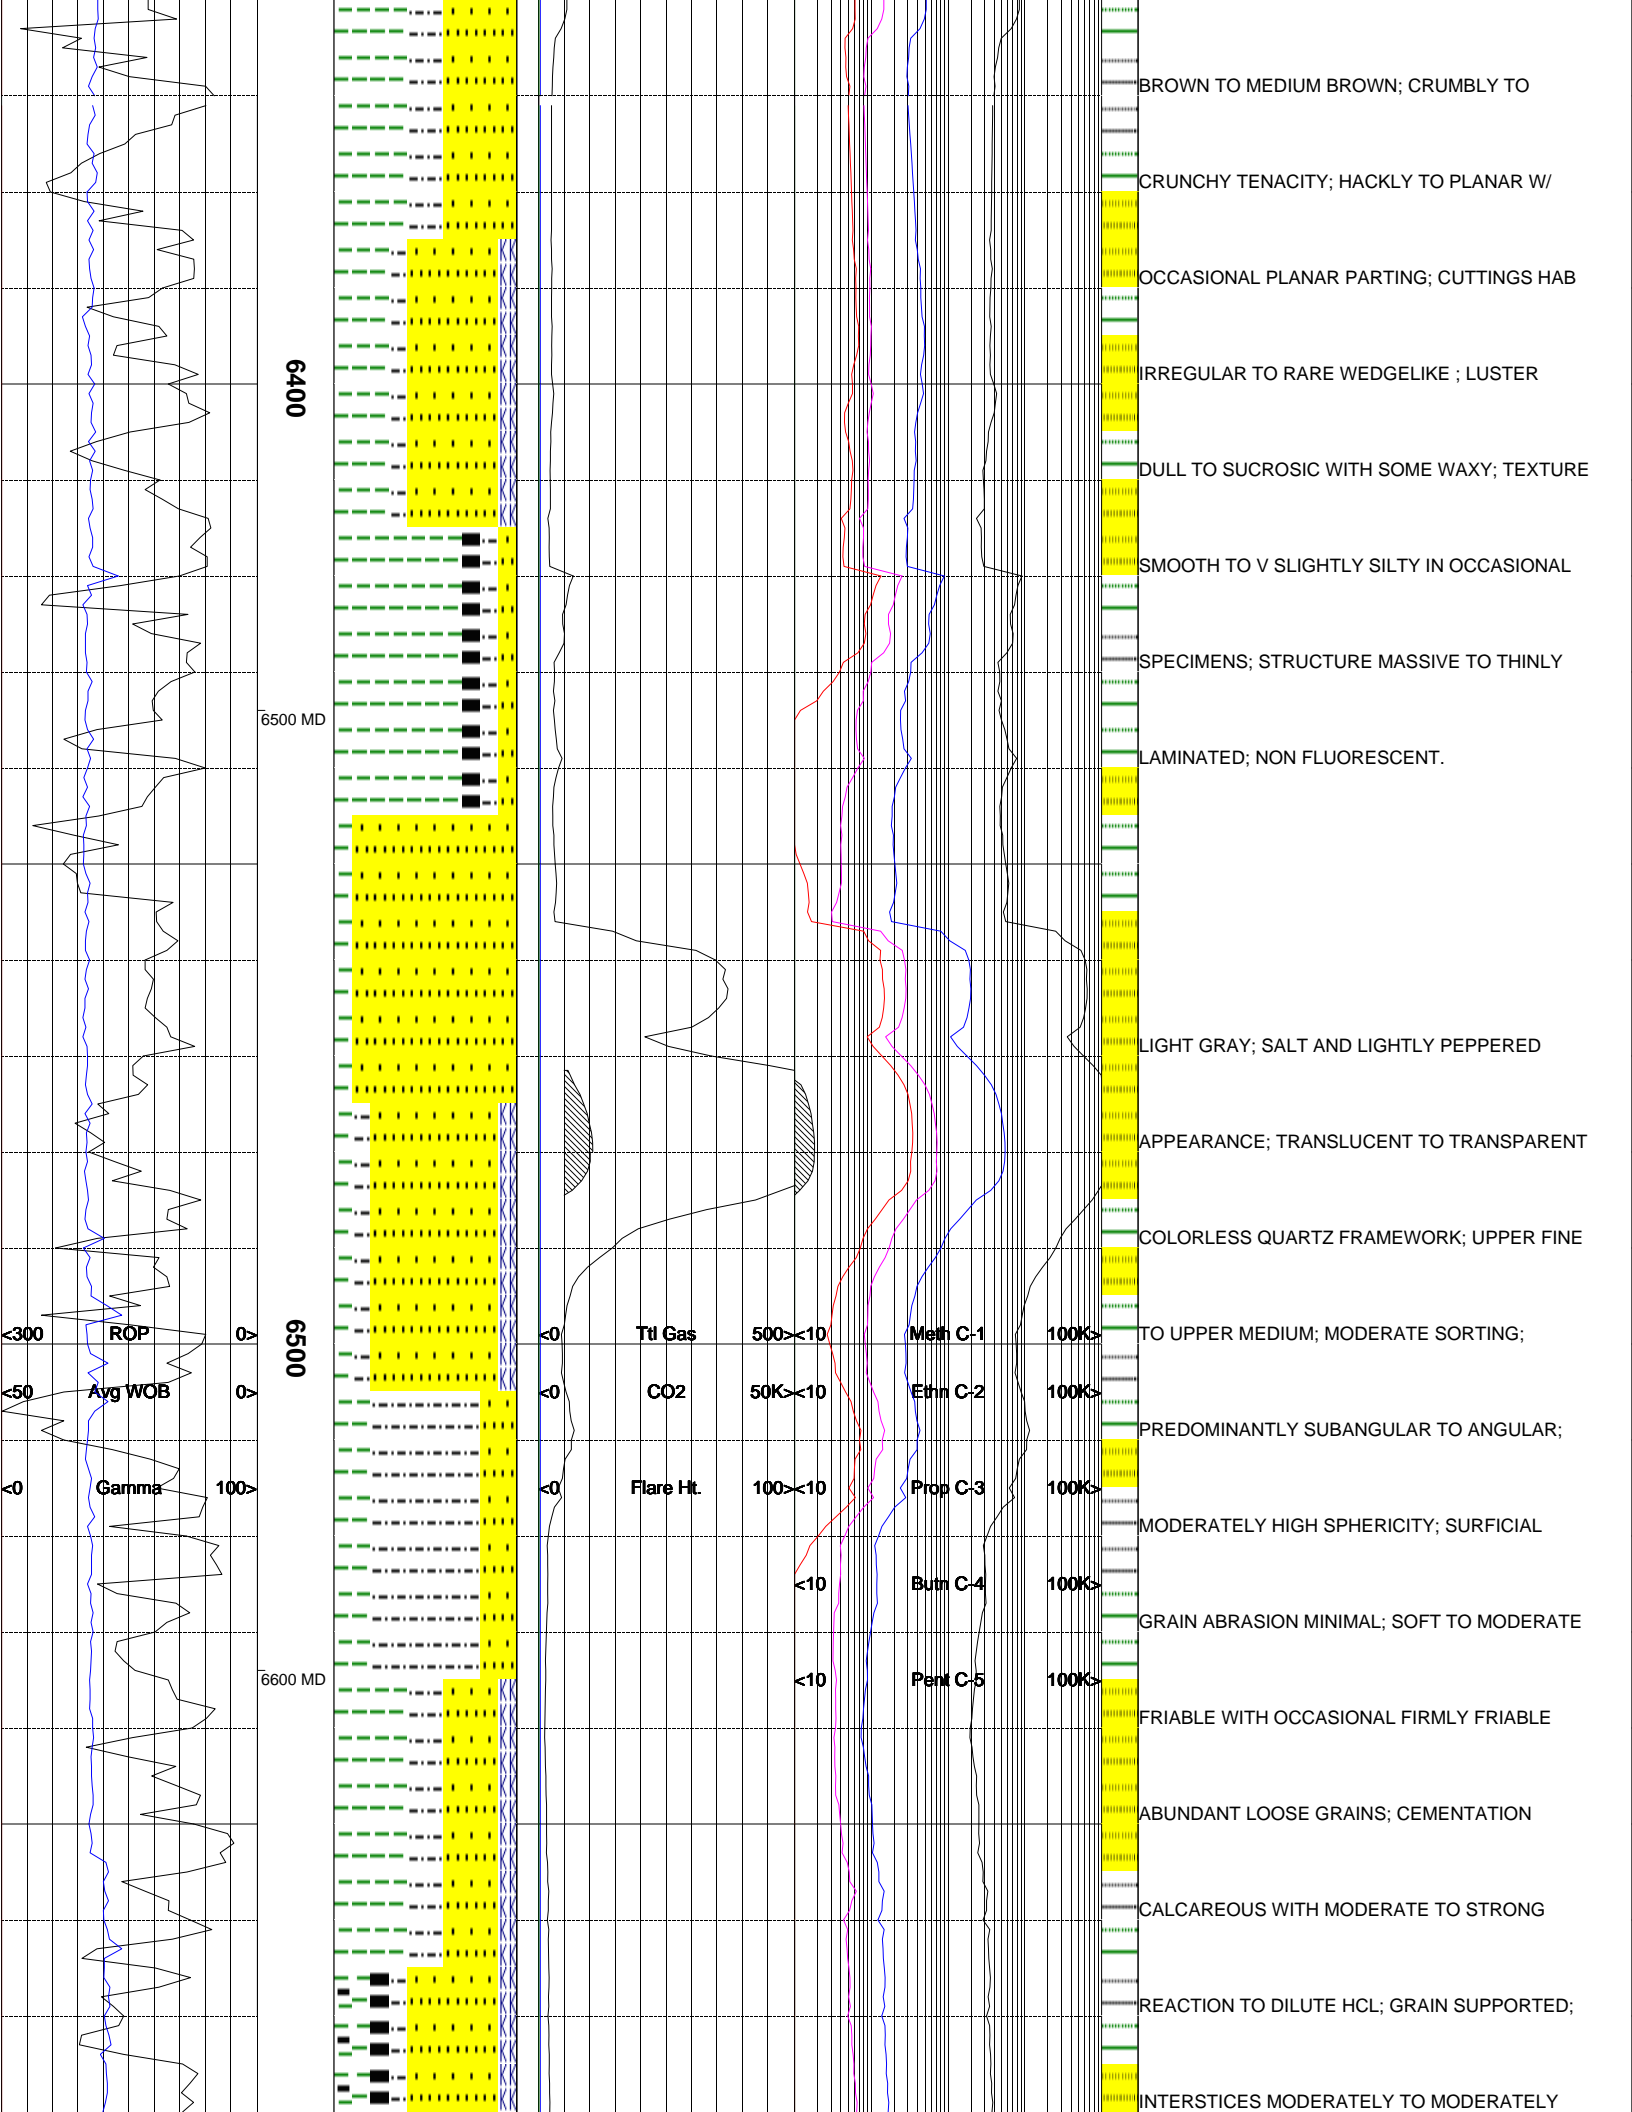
6400

6500 MD

6500

6600 MD

<300 ROP 0>
<50 Avg WOB 0>
<0 Gamma 100>

<0 Ttl Gas 500>
<0 CO2 50K>
<0 Flare Ht. 100>

<10 Meth C-1 100K>
<10 Ethn C-2 100K>
<10 Prop C-3 100K>
<10 Butn C-4 100K>
<10 Pent C-5 100K>

BROWN TO MEDIUM BROWN; CRUMBLY TO CRUNCHY TENACITY; HACKLY TO PLANAR W/ OCCASIONAL PLANAR PARTING; CUTTINGS HAB IRREGULAR TO RARE WEDGELIKE ; LUSTER DULL TO SUCROSIC WITH SOME WAXY; TEXTURE SMOOTH TO V SLIGHTLY SILTY IN OCCASIONAL SPECIMENS; STRUCTURE MASSIVE TO THINLY LAMINATED; NON FLUORESCENT.

LIGHT GRAY; SALT AND LIGHTLY PEPPERED APPEARANCE; TRANSLUCENT TO TRANSPARENT COLORLESS QUARTZ FRAMEWORK; UPPER FINE TO UPPER MEDIUM; MODERATE SORTING; PREDOMINANTLY SUBANGULAR TO ANGULAR; MODERATELY HIGH SPHERICITY; SURFICIAL GRAIN ABRASION MINIMAL; SOFT TO MODERATE FRIABLE WITH OCCASIONAL FIRMLY FRIABLE ABUNDANT LOOSE GRAINS; CEMENTATION CALCAREOUS WITH MODERATE TO STRONG REACTION TO DILUTE HCL; GRAIN SUPPORTED; INTERSTICES MODERATELY TO MODERATELY